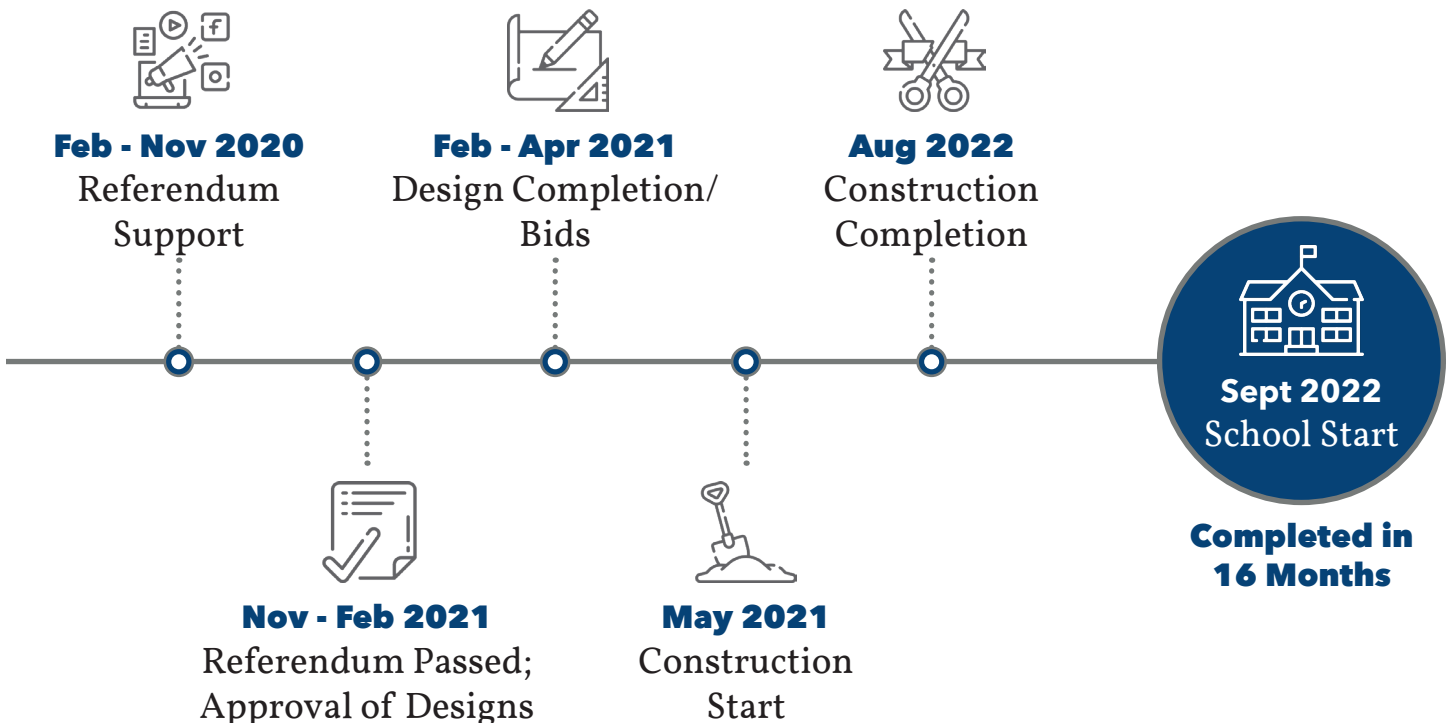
Feb - Nov 2020
Referendum Support

Nov - Feb 2021
Referendum Passed; Approval of Designs

Feb - Apr 2021
Design Completion/ Bids

May 2021
Construction Start

Aug 2022
Construction Completion

Sept 2022
School Start

Completed in 16 Months